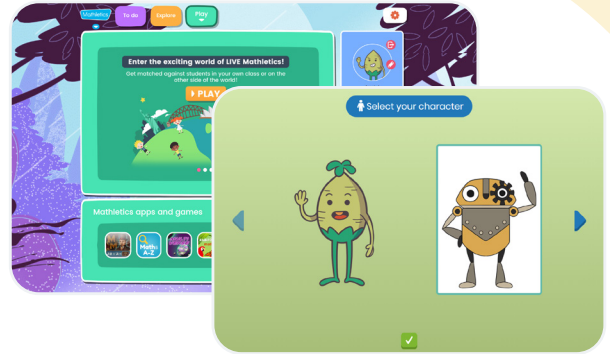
Mathletics To do Explore Play

Enter the exciting world of LIVE Mathletics!

Get matched against students in your own class or on the other side of the world!

PLAY

Mathletics apps and games

Maths A-Z

Select your character